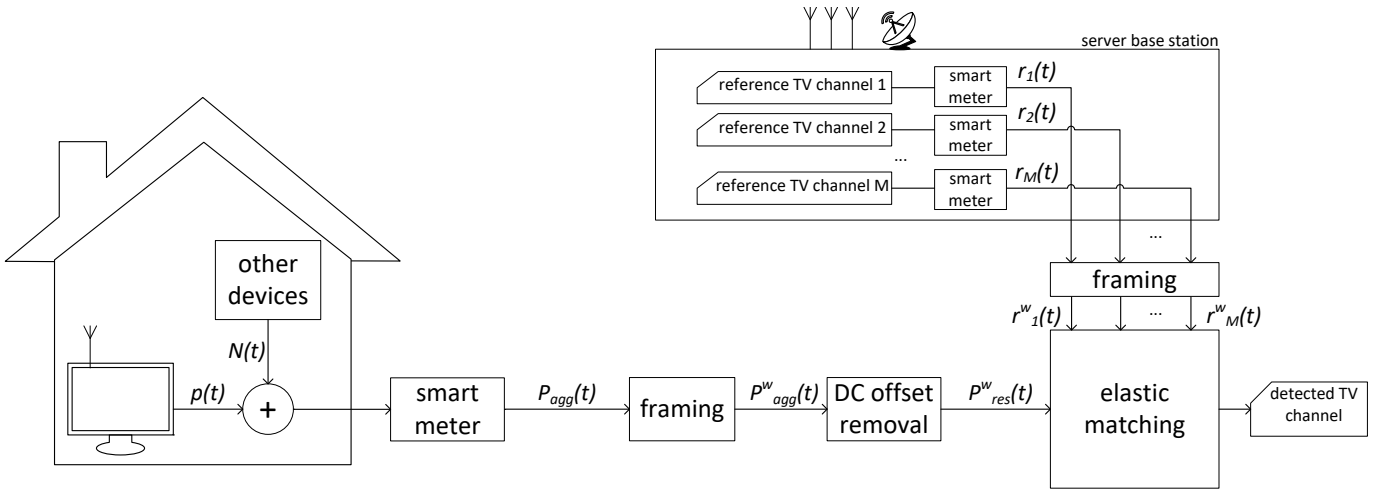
server base station

reference TV channel 1
smart meter
$r_1(t)$

reference TV channel 2
smart meter
$r_2(t)$

...

reference TV channel M
smart meter
$r_M(t)$

...

framing

$r^w_1(t)$
...
$r^w_M(t)$

other devices

$N(t)$

$p(t)$

+

smart meter

$P_{agg}(t)$

framing

$P^w_{agg}(t)$

DC offset removal

$P^w_{res}(t)$

elastic matching

detected TV channel